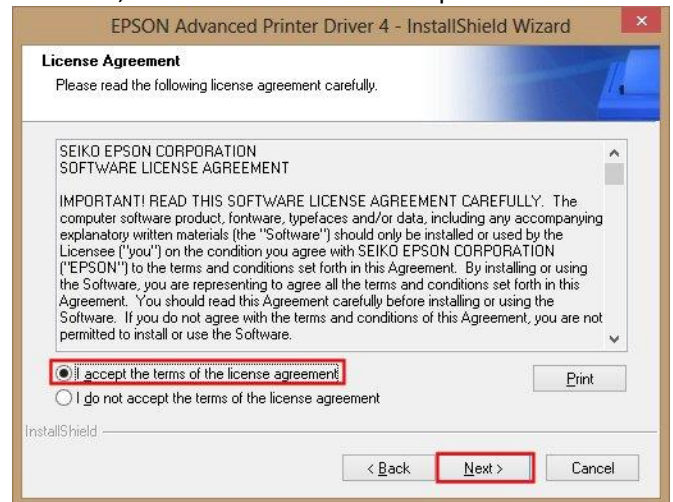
EPSON Advanced Printer Driver 4 - InstallShield Wizard

License Agreement

Please read the following license agreement carefully.

SEIKO EPSON CORPORATION
SOFTWARE LICENSE AGREEMENT

IMPORTANT! READ THIS SOFTWARE LICENSE AGREEMENT CAREFULLY. The computer software product, fontware, typefaces and/or data, including any accompanying explanatory written materials (the "Software") should only be installed or used by the Licensee ("you") on the condition you agree with SEIKO EPSON CORPORATION ("EPSON") to the terms and conditions set forth in this Agreement. By installing or using the Software, you are representing to agree all the terms and conditions set forth in this Agreement. You should read this Agreement carefully before installing or using the Software. If you do not agree with the terms and conditions of this Agreement, you are not permitted to install or use the Software.

I accept the terms of the license agreement

I do not accept the terms of the license agreement

Print

InstallShield

< Back

Next >

Cancel